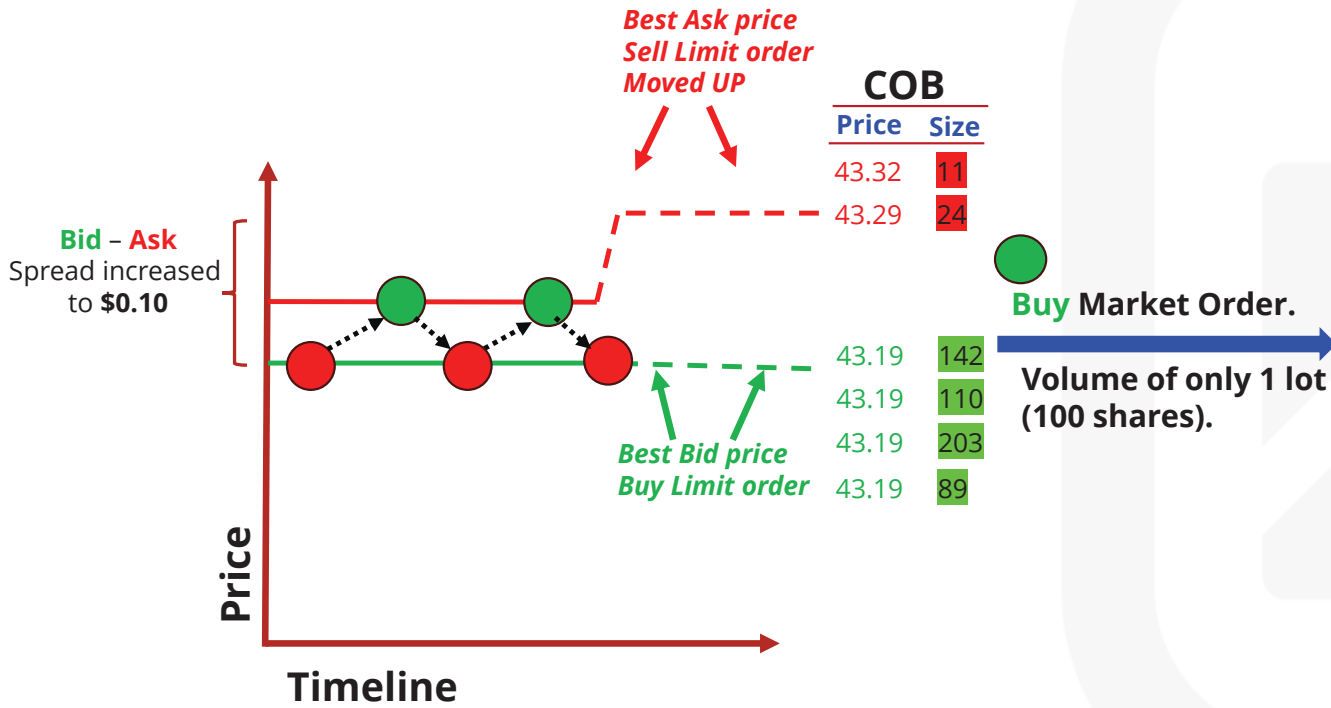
Best Ask price
Sell Limit order
Moved UP

COB

| Price | Size |
|---|---|
| 43.32 | 11 |
| 43.29 | 24 |
| 43.19 | 142 |
| 43.19 | 110 |
| 43.19 | 203 |
| 43.19 | 89 |

Bid – Ask
Spread increased to $0.10

Buy Market Order.

Volume of only 1 lot (100 shares).

Best Bid price
Buy Limit order

Price

Timeline